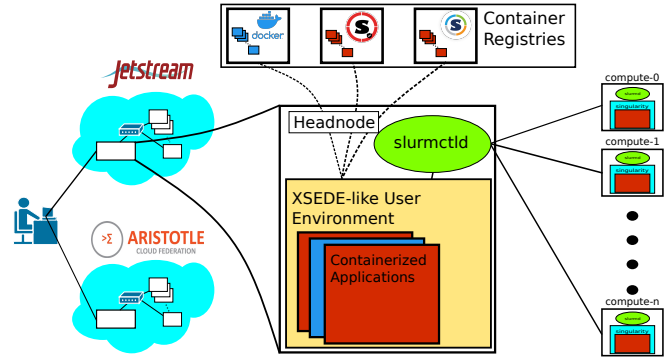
docker

Container Registries

Jetstream

Headnode

slurmctld

compute-0

slurmd

singularity

compute-1

slurmd

singularity

XSEDE-like User Environment

Containerized Applications

>Σ ARISTOTLE

CLOUD FEDERATION

compute-n

slurmd

singularity